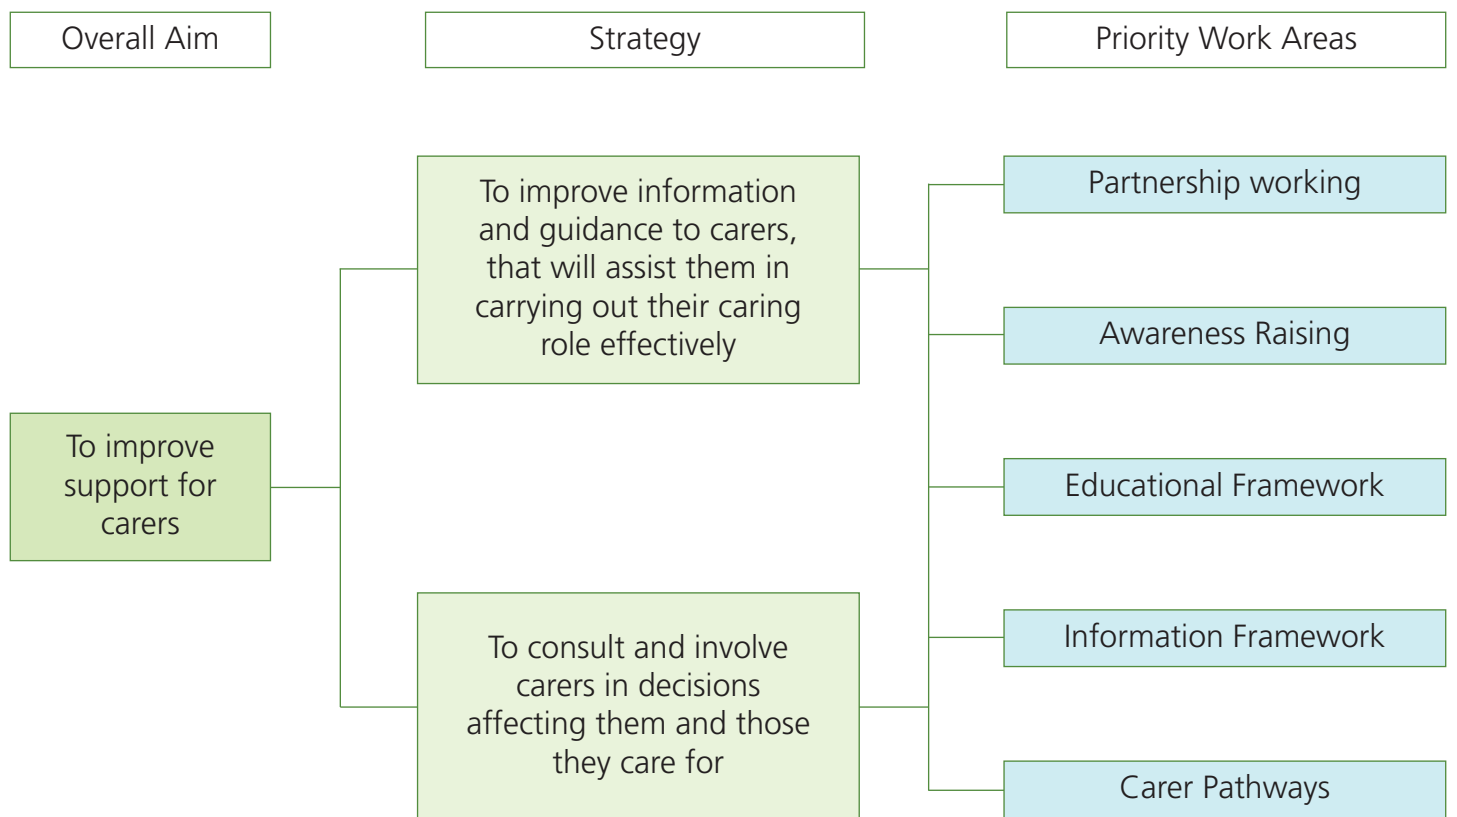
Overall Aim

Strategy

Priority Work Areas

To improve support for carers

To improve information and guidance to carers, that will assist them in carrying out their caring role effectively

To consult and involve carers in decisions affecting them and those they care for

Partnership working

Awareness Raising

Educational Framework

Information Framework

Carer Pathways